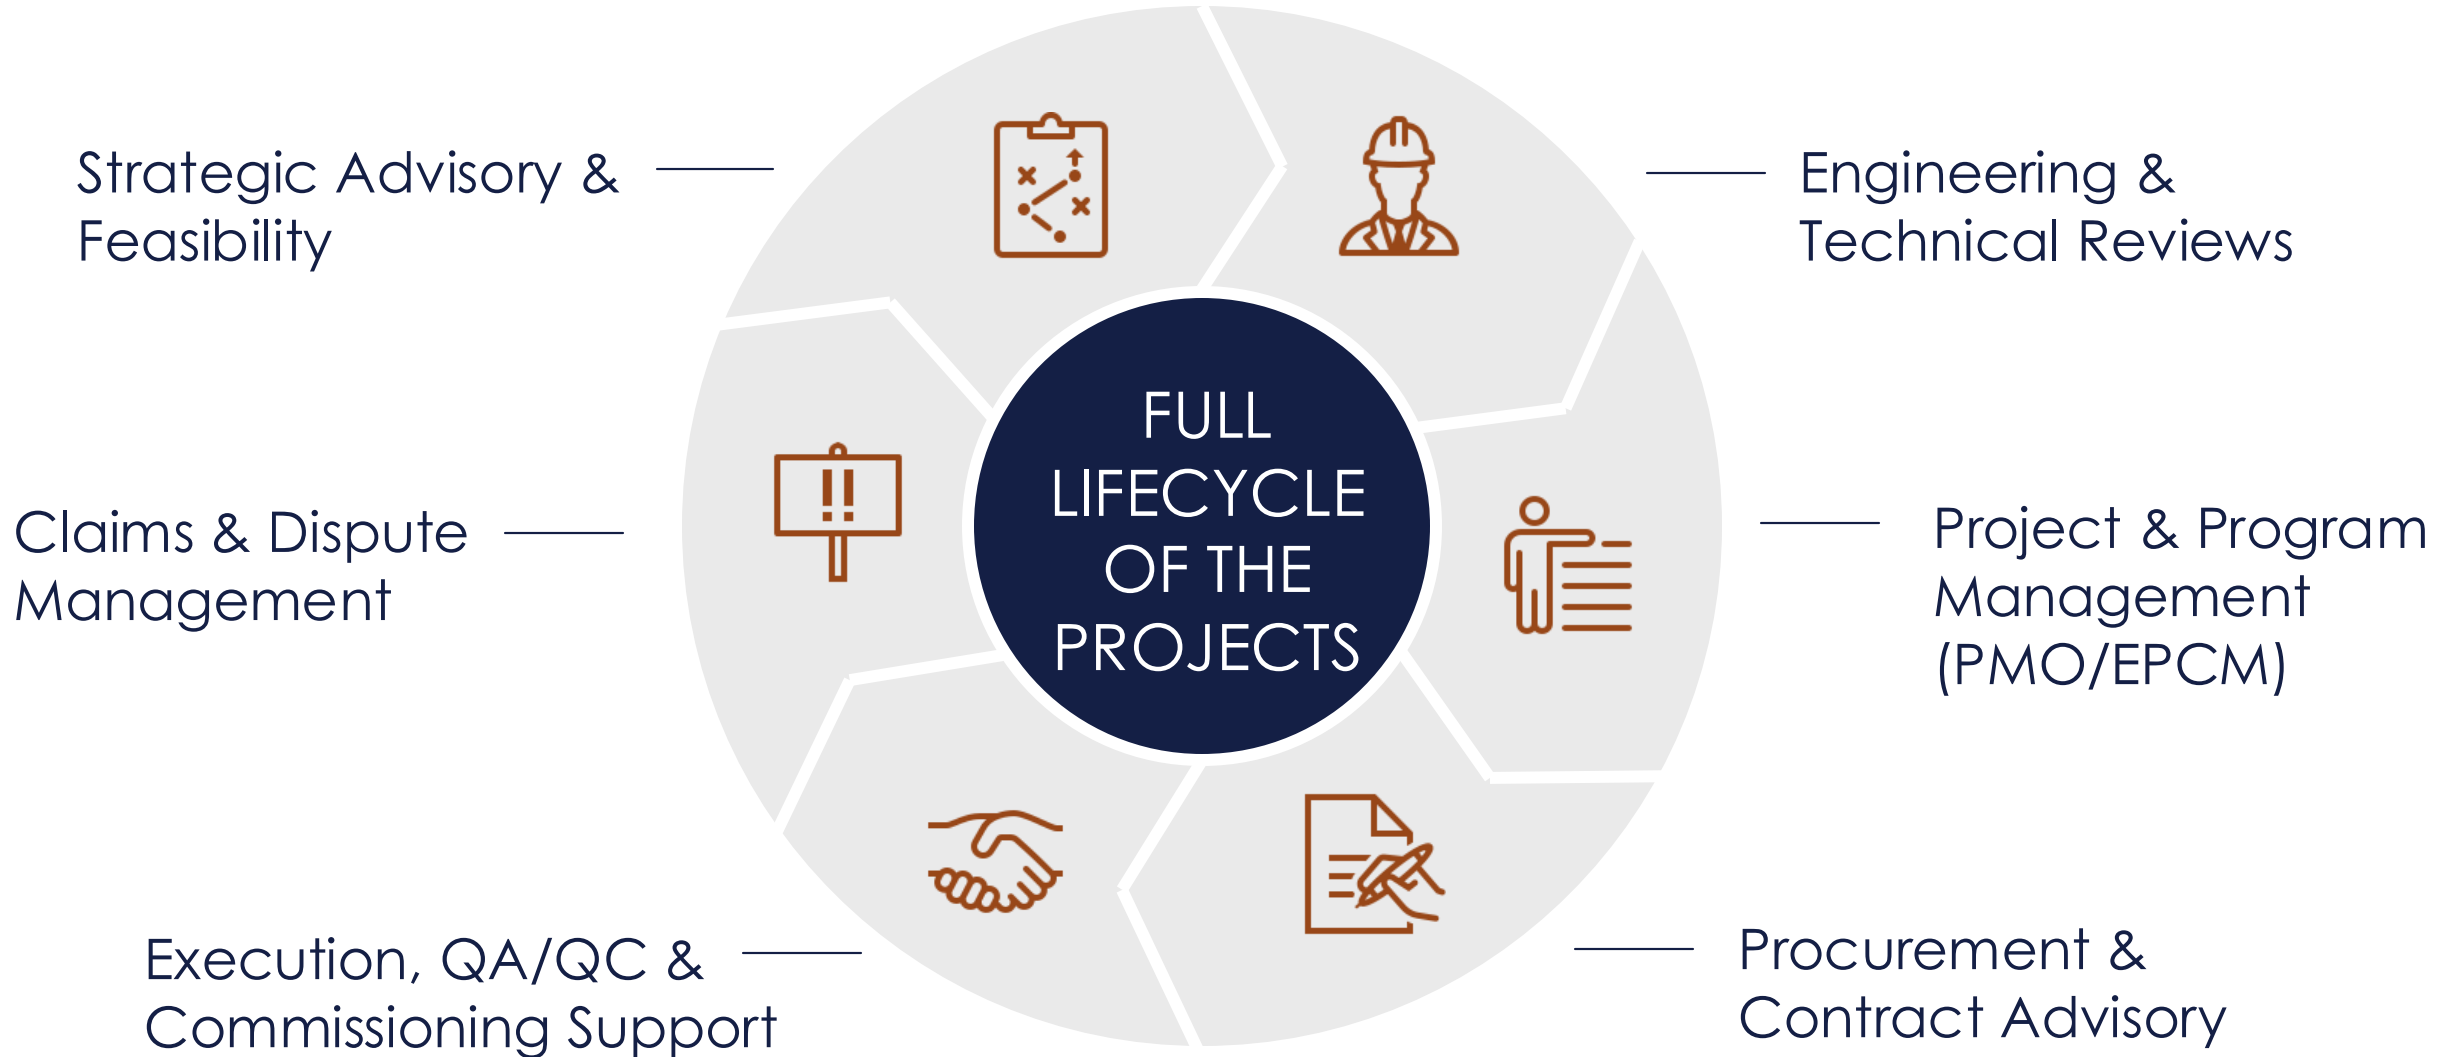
FULL LIFECYCLE OF THE PROJECTS

Strategic Advisory & Feasibility

Engineering & Technical Reviews

Claims & Dispute Management

Project & Program Management (PMO/EPCM)

Execution, QA/QC & Commissioning Support

Procurement & Contract Advisory